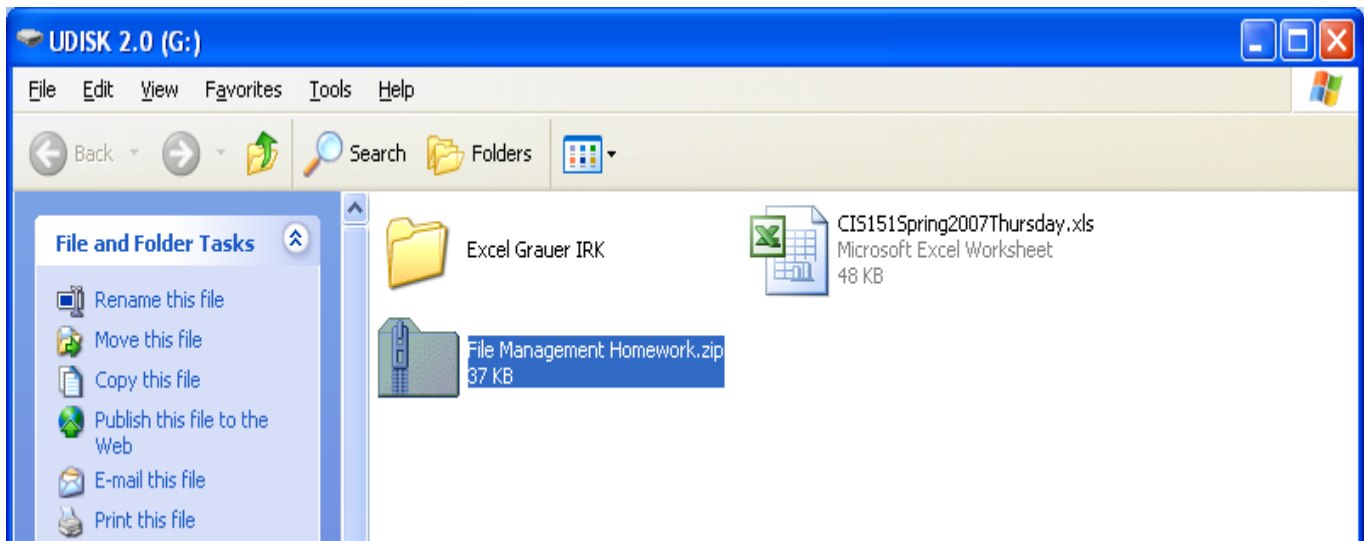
UDISK 2.0 (G:)

File Edit View Favorites Tools Help

Back Search Folders

File and Folder Tasks

Rename this file
Move this file
Copy this file
Publish this file to the Web
E-mail this file
Print this file

Excel Grauer IRK

CIS151Spring2007Thursday.xls
Microsoft Excel Worksheet
48 KB

File Management Homework.zip
37 KB